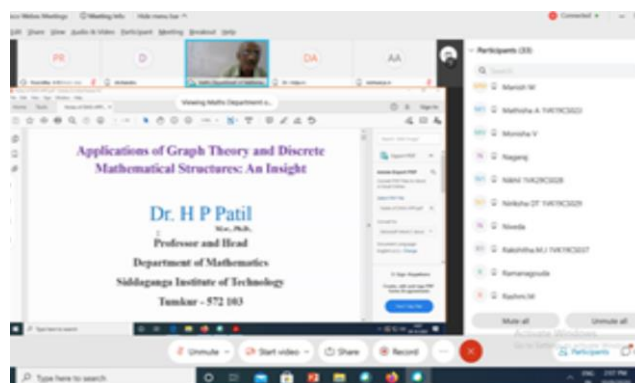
Meeting Info   Hide menu bar
Connected
Edit Share View Audio & Video Participant Meeting Breakout Help
PR   D   DA   AA
Viewing Maths Department c...
Participants (33)
Manish M
Mathisha A 1VK19CS023
Monisha V
Nagaraj
Nikhil 1VK29CS028
Nirksha DT 1VK19CS029
Niveda
Rakshitha M.J 1VK19CS037
Ramanagouda
Rashmi M
Mute all   Unmute all
Applications of Graph Theory and Discrete Mathematical Structures: An Insight
Dr. H P Patil
M.Sc., Ph.D.
Professor and Head
Department of Mathematics
Siddaganga Institute of Technology
Tumkur - 572 103
Unmute   Start video   Share   Record
Participants
Type here to search